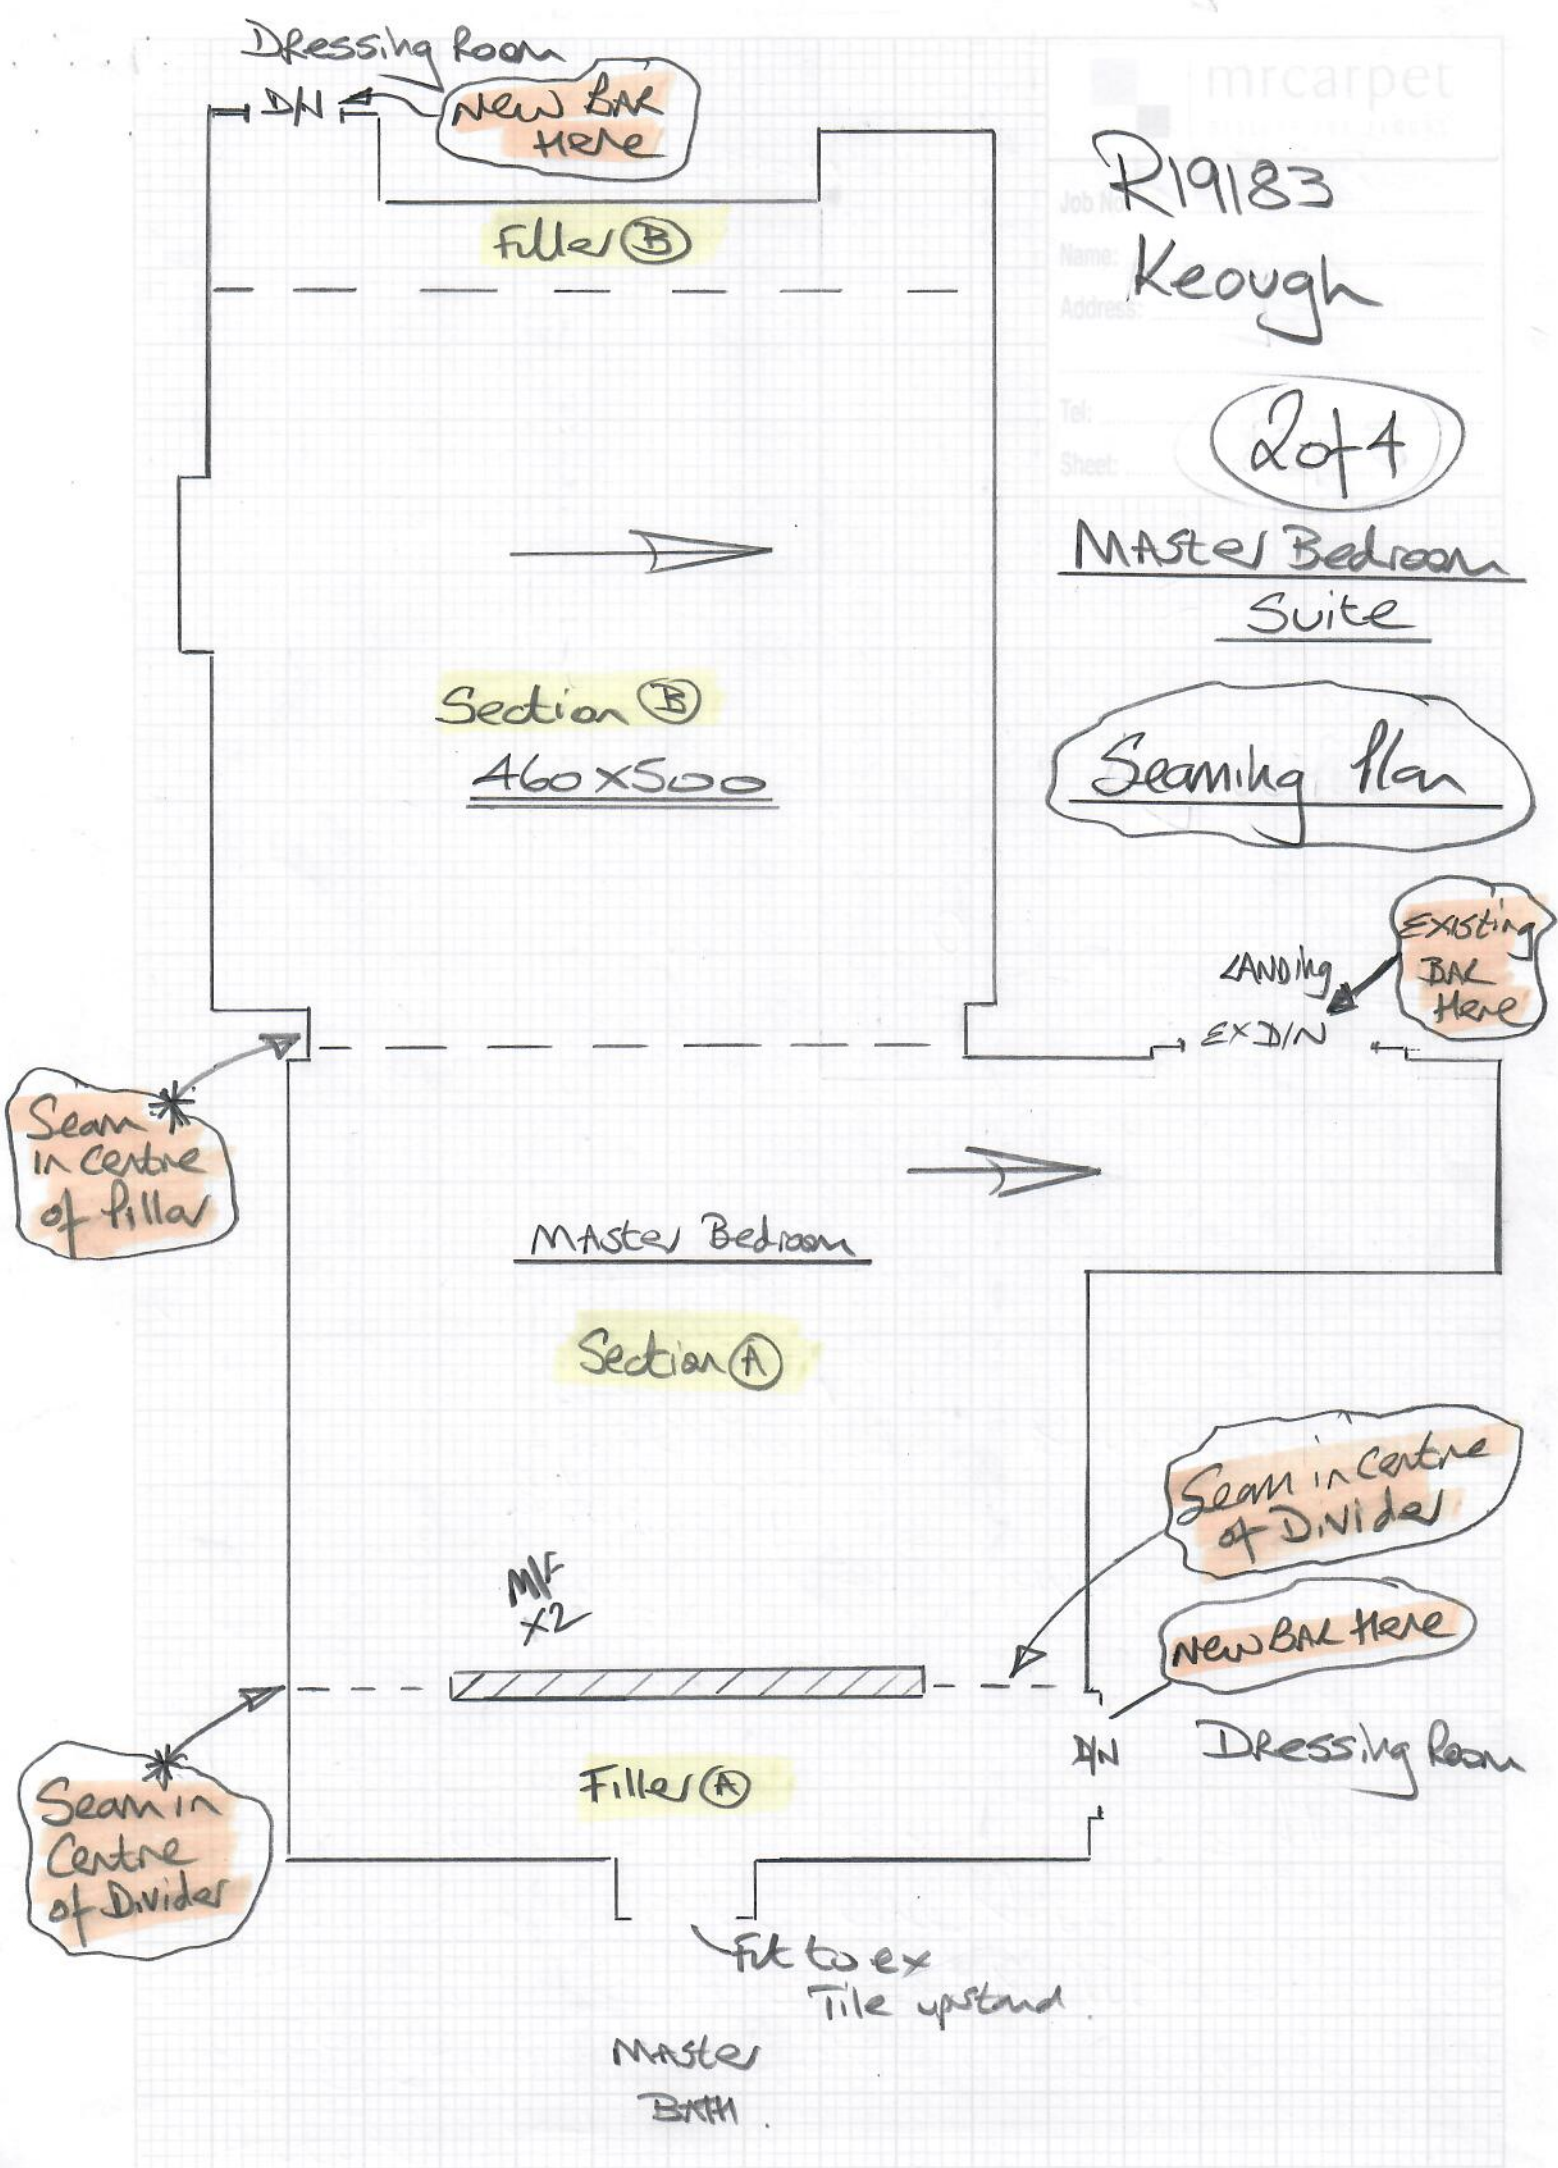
Dressing Room
D/N
New Bar Here

mrcarpet

Job No: R19183
Name: Keough
Address:

Tel:
Sheet: 2 of 4

Master Bedroom Suite

Seaming Plan

Filler (B)

Section (B)
460 x 500

Landing
Existing Bar Here
EX D/N

Seam in Centre of Pillar

Master Bedroom

Section (A)

Seam in Centre of Divider

M/F x2

New Bar Here

D/N
Dressing Room

Filler (A)

Seam in Centre of Divider

Fit to ex Tile upstand

Master Bath